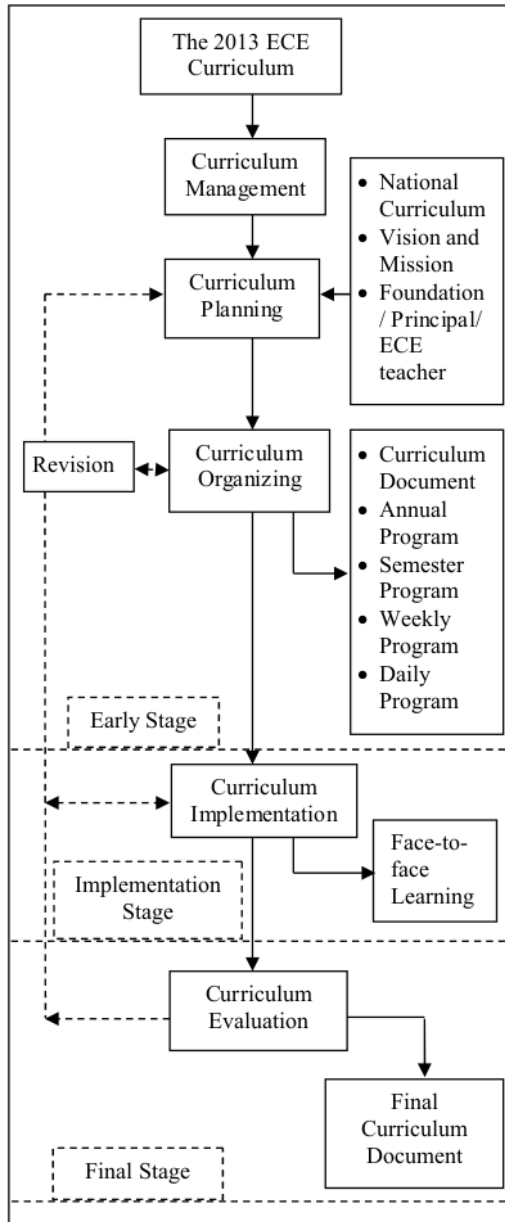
The 2013 ECE Curriculum

Curriculum Management

- National Curriculum
- Vision and Mission
- Foundation / Principal/ ECE teacher

Curriculum Planning

Revision

Curriculum Organizing

- Curriculum Document
- Annual Program
- Semester Program
- Weekly Program
- Daily Program

Early Stage

Curriculum Implementation

Face-to-face Learning

Implementation Stage

Curriculum Evaluation

Final Curriculum Document

Final Stage